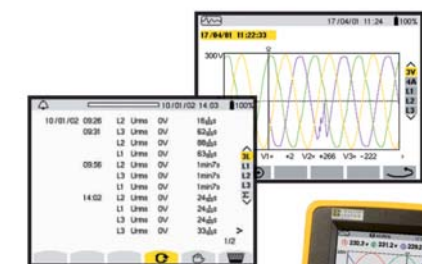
17/04/01 11:24 100%
17/04/01 11:22:33
300V
3V
4A
L1
L2
L3
V1= +2 V2= +266 V3= -222

10/01/02 14:03 100%
10/01/02 09:26 L2 Urms 0V 16ms
09:31 L3 Urms 0V 63ms
L2 Urms 0V 88ms
L1 Urms 0V 63ms
09:56 L2 Urms 0V 1min7s
L3 Urms 0V 1min7s
L1 Urms 0V 1min7s
14:02 L2 Urms 0V 24ms
L3 Urms 0V 24ms
L2 Urms 0V 24ms
L3 Urms 0V 33ms
3L
L1
L2
L3
1/2

230.3 231.2 229.